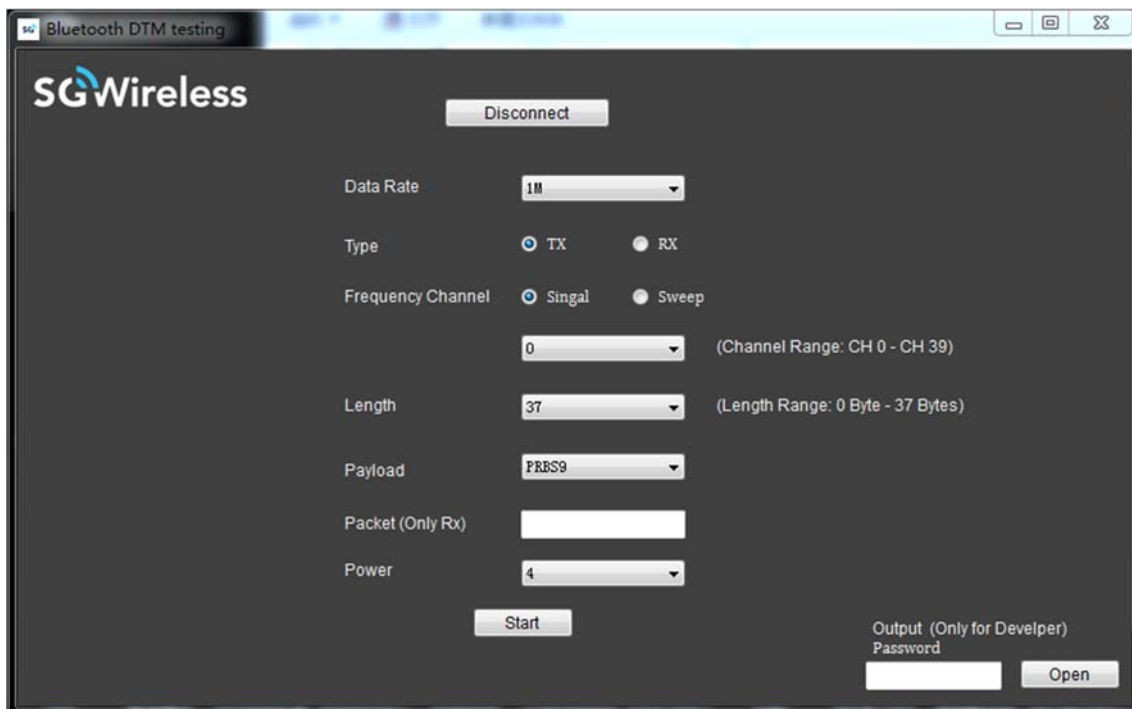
SG Bluetooth DTM testing

SGWireless

Disconnect

Data Rate 1M

Type TX RX

Frequency Channel Singal Sweep

0 (Channel Range: CH 0 - CH 39)

Length 37 (Length Range: 0 Byte - 37 Bytes)

Payload PRBS9

Packet (Only Rx)

Power 4

Start

Output (Only for Develper)
Password

Open